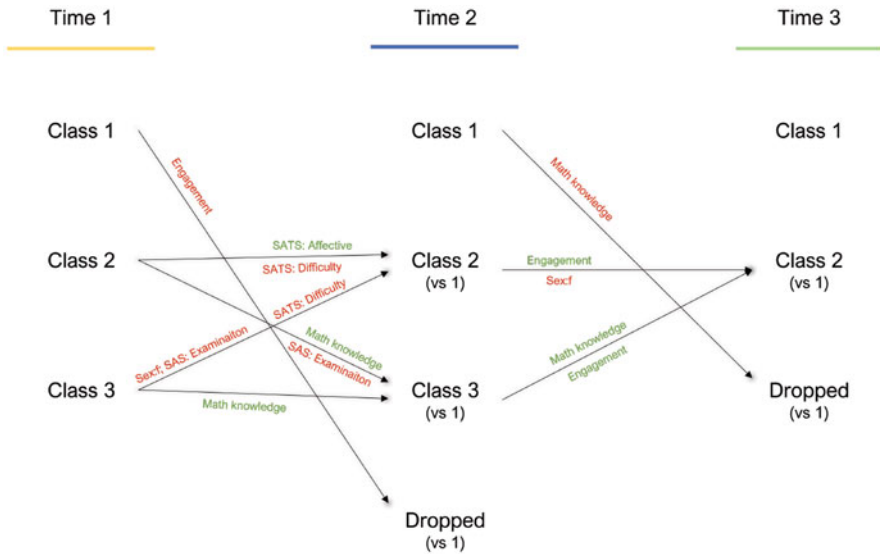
Time 1

Time 2

Time 3

Class 1

Class 2

Class 3

Engagement

SATS: Affective

SATS: Difficulty

SATS: Difficulty

Sex:f; SAS: Examinaiton

Math knowledge

SAS: Examinaiton

Math knowledge

Class 1

Class 2
(vs 1)

Class 3
(vs 1)

Dropped
(vs 1)

Math knowledge

Engagement

Sex:f

Math knowledge

Engagement

Class 1

Class 2
(vs 1)

Dropped
(vs 1)